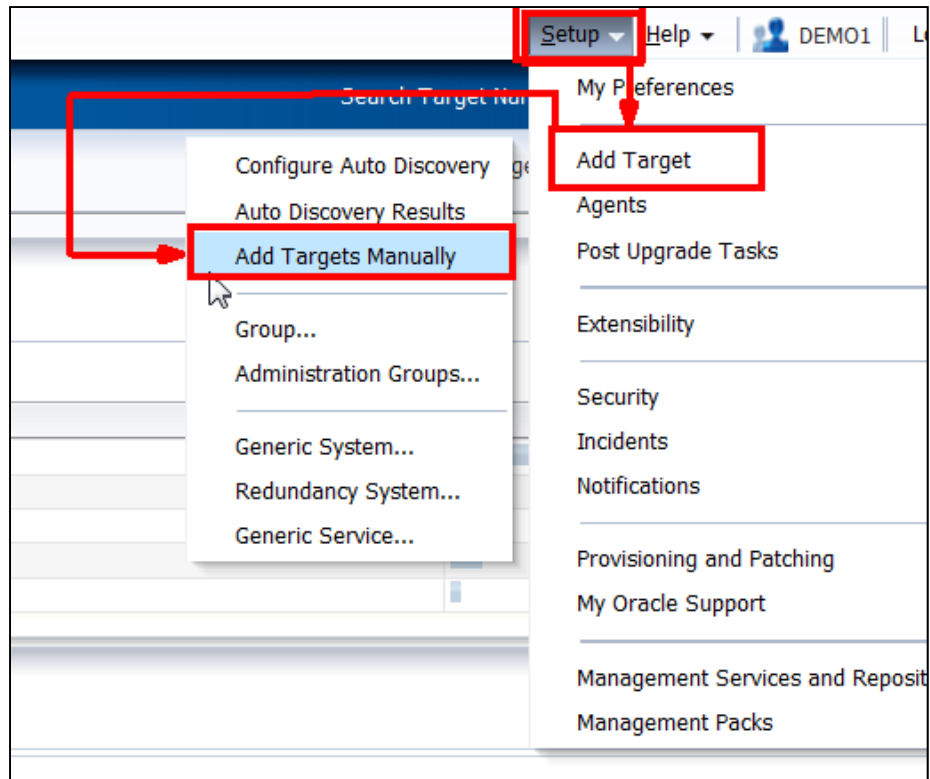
Setup Help DEMO1 Lo

Search Target Na

My Preferences

Add Target
Agents
Post Upgrade Tasks

Extensibility

Security
Incidents
Notifications

Provisioning and Patching
My Oracle Support

Management Services and Reposit
Management Packs

Configure Auto Discovery
Auto Discovery Results
Add Targets Manually

Group...
Administration Groups...

Generic System...
Redundancy System...
Generic Service...